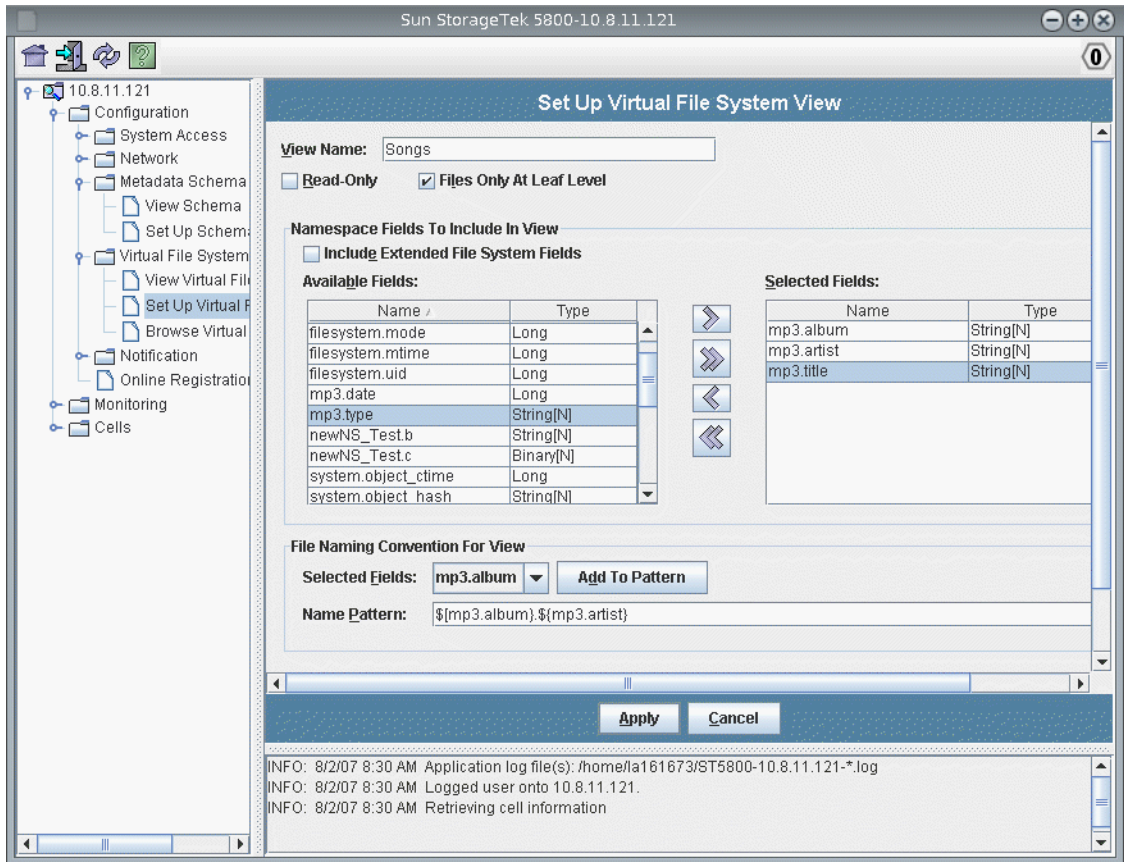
Sun StorageTek 5800-10.8.11.121

0

10.8.11.121
Configuration
System Access
Network
Metadata Schema
View Schema
Set Up Schema
Virtual File System
View Virtual Fil
Set Up Virtual F
Browse Virtual
Notification
Online Registration
Monitoring
Cells

Set Up Virtual File System View

View Name: Songs

Read-Only
Files Only At Leaf Level

Namespace Fields To Include In View

Include Extended File System Fields

Available Fields:

| Name | Type |
|---|---|
| filesystem.mode | Long |
| filesystem.mtime | Long |
| filesystem.uid | Long |
| mp3.date | Long |
| mp3.type | String[N] |
| newNS_Test.b | String[N] |
| newNS_Test.c | Binary[N] |
| system.object_ctime | Long |
| system.object_hash | String[N] |

Selected Fields:

| Name | Type |
|---|---|
| mp3.album | String[N] |
| mp3.artist | String[N] |
| mp3.title | String[N] |

File Naming Convention For View

Selected Fields: mp3.album Add To Pattern

Name Pattern: ${mp3.album}.${mp3.artist}

Apply Cancel

INFO: 8/2/07 8:30 AM Application log file(s): /home/la161673/ST5800-10.8.11.121-*.log
INFO: 8/2/07 8:30 AM Logged user onto 10.8.11.121.
INFO: 8/2/07 8:30 AM Retrieving cell information